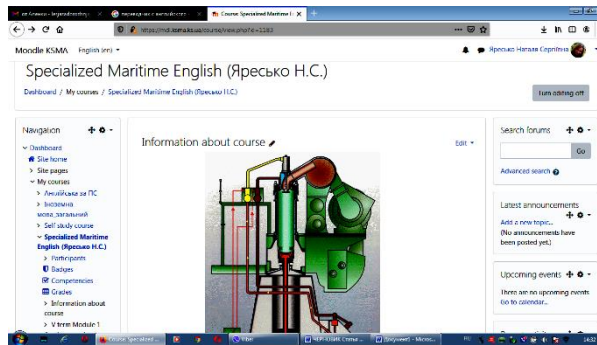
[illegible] | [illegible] | Course Specialized Maritime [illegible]

https://ndl.ksmaks.ua/course/view.php?id=1183

Moodle KSMA English (en)

Яресько Наталя Сергіївна

Specialized Maritime English (Яресько Н.С.)

Dashboard / My courses / Specialized Maritime English (Яресько Н.С.)

Turn editing off

Navigation

Dashboard
Site home
Site pages
My courses
Англійська за ПС
Англійська мова загальний
Self study course
Specialized Maritime English (Яресько Н.С.)
Participants
Badges
Competencies
Grades
Information about course
V term Module 1

Information about course

Edit

Search forums

Go

Advanced search

Latest announcements

Add a new topic...
(No announcements have been posted yet.)

Upcoming events

There are no upcoming events
Go to calendar...

Course Specialized...

Viber

ЧЕРНЯВИК Статья ...

Документ1 - Micros...

14:32